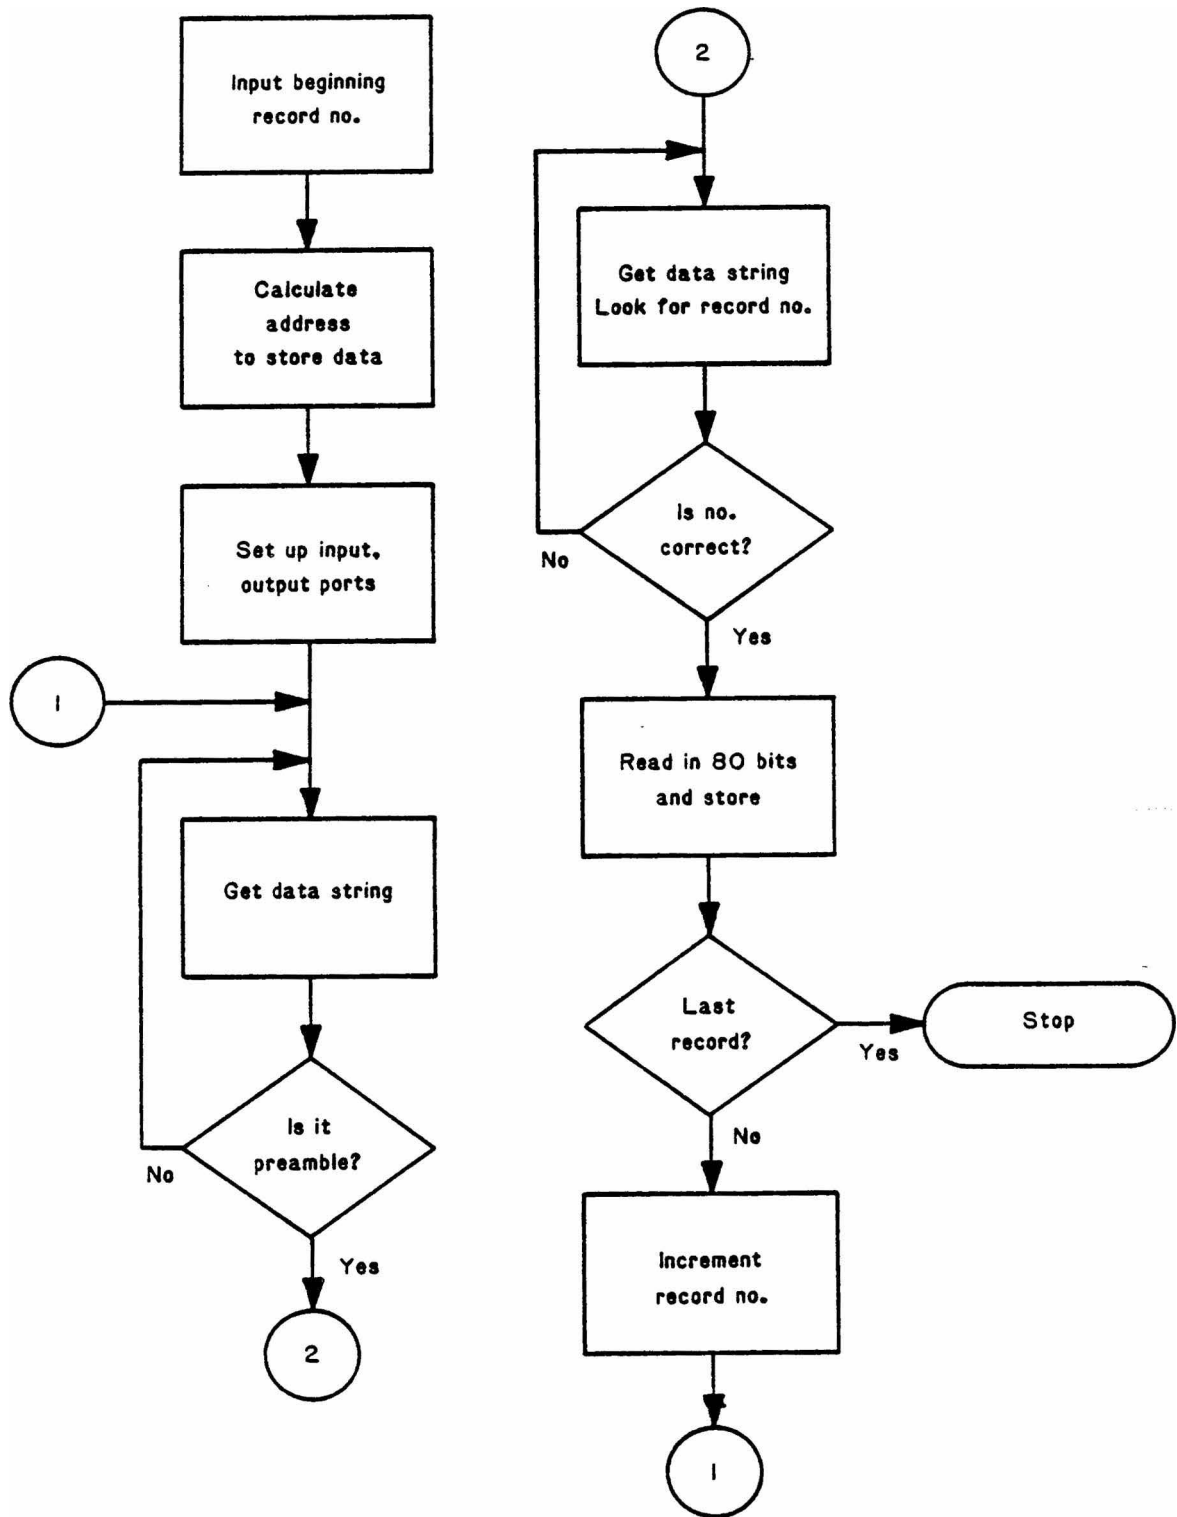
Input beginning record no.

Calculate address to store data

Set up input, output ports

1

Get data string

Is it preamble?

No

Yes

2

2

Get data string
Look for record no.

Is no. correct?

No

Yes

Read in 80 bits and store

Last record?

Yes

Stop

No

Increment record no.

1